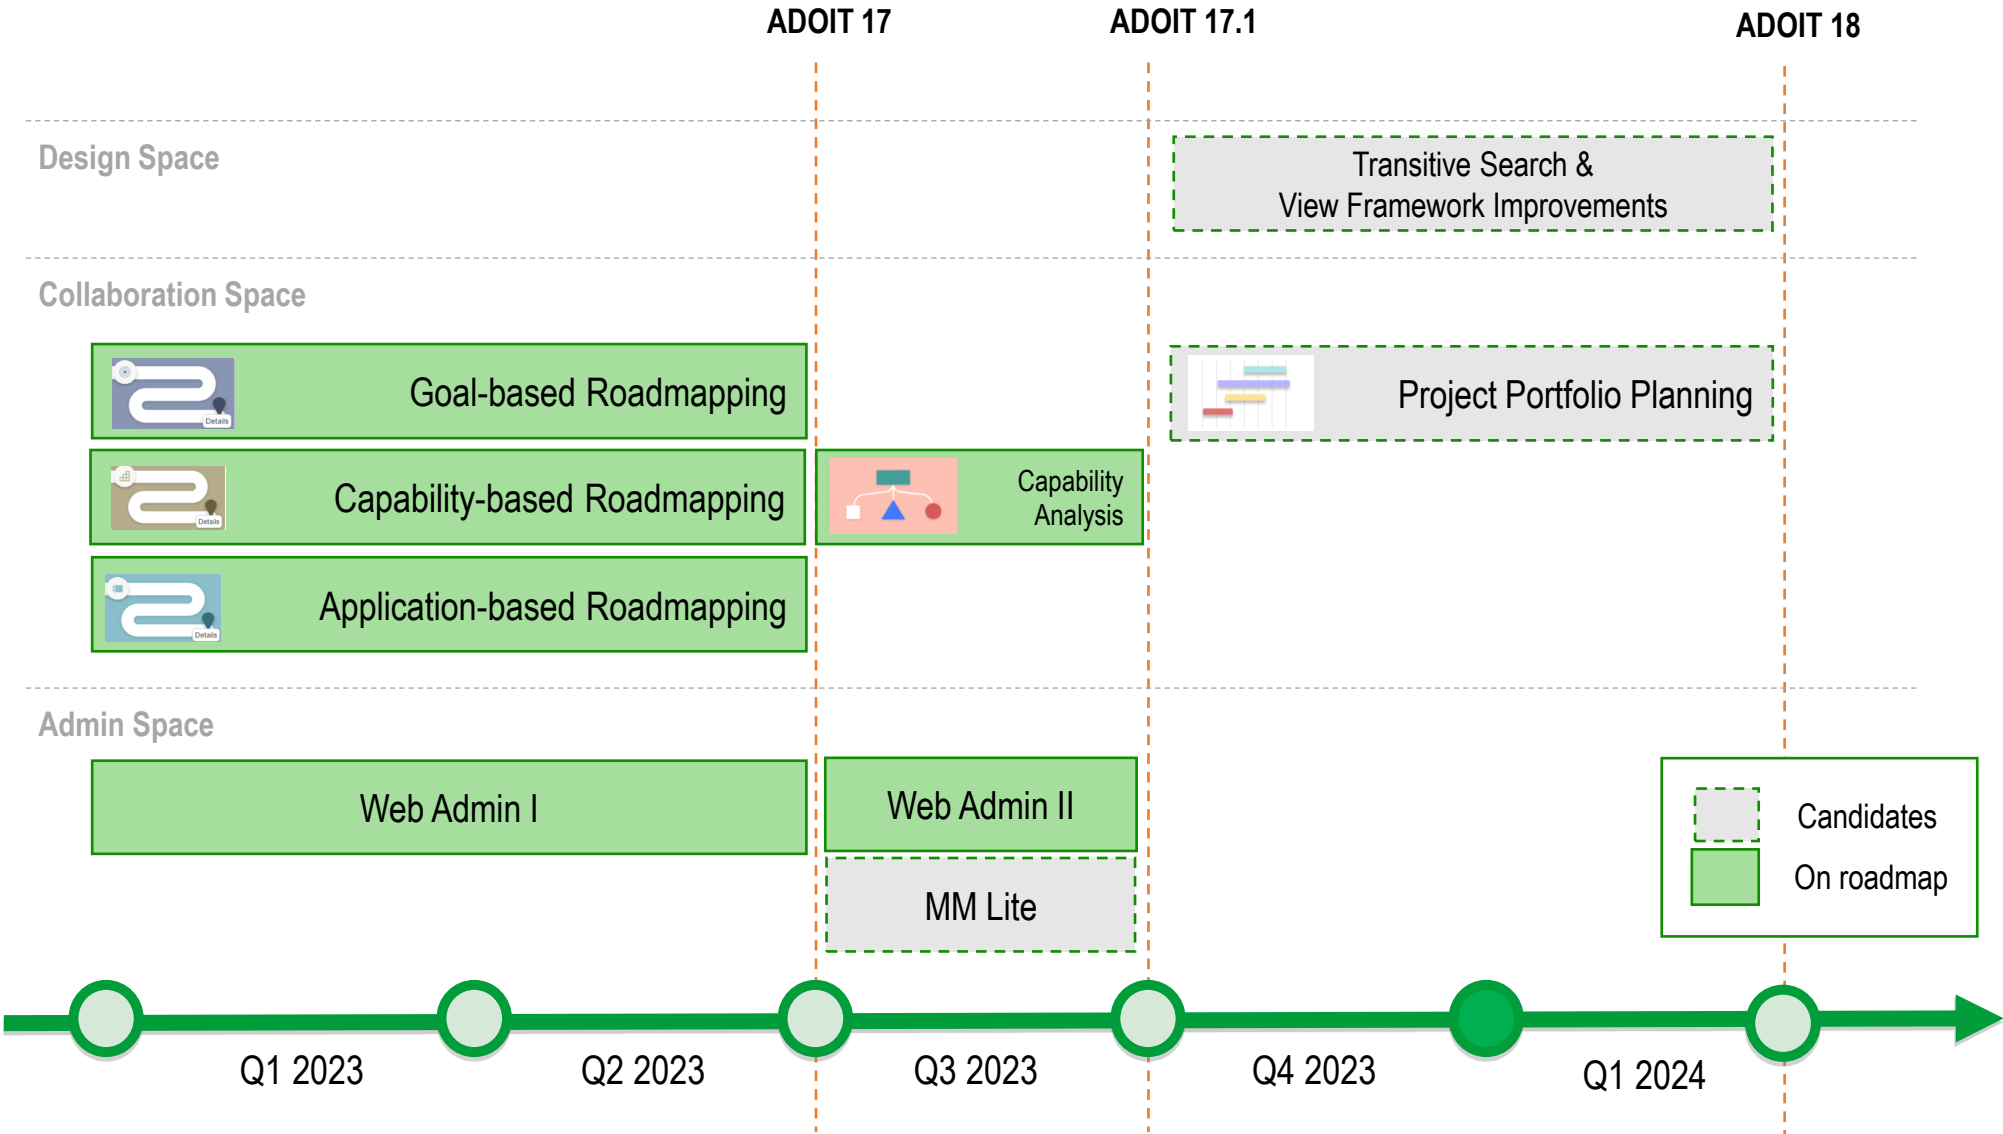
ADOIT 17

ADOIT 17.1

ADOIT 18

Design Space

Transitive Search & View Framework Improvements

Collaboration Space

Goal-based Roadmapping

Project Portfolio Planning

Capability-based Roadmapping

Capability Analysis

Application-based Roadmapping

Admin Space

Web Admin I

Web Admin II

MM Lite

Candidates

On roadmap

Q1 2023

Q2 2023

Q3 2023

Q4 2023

Q1 2024